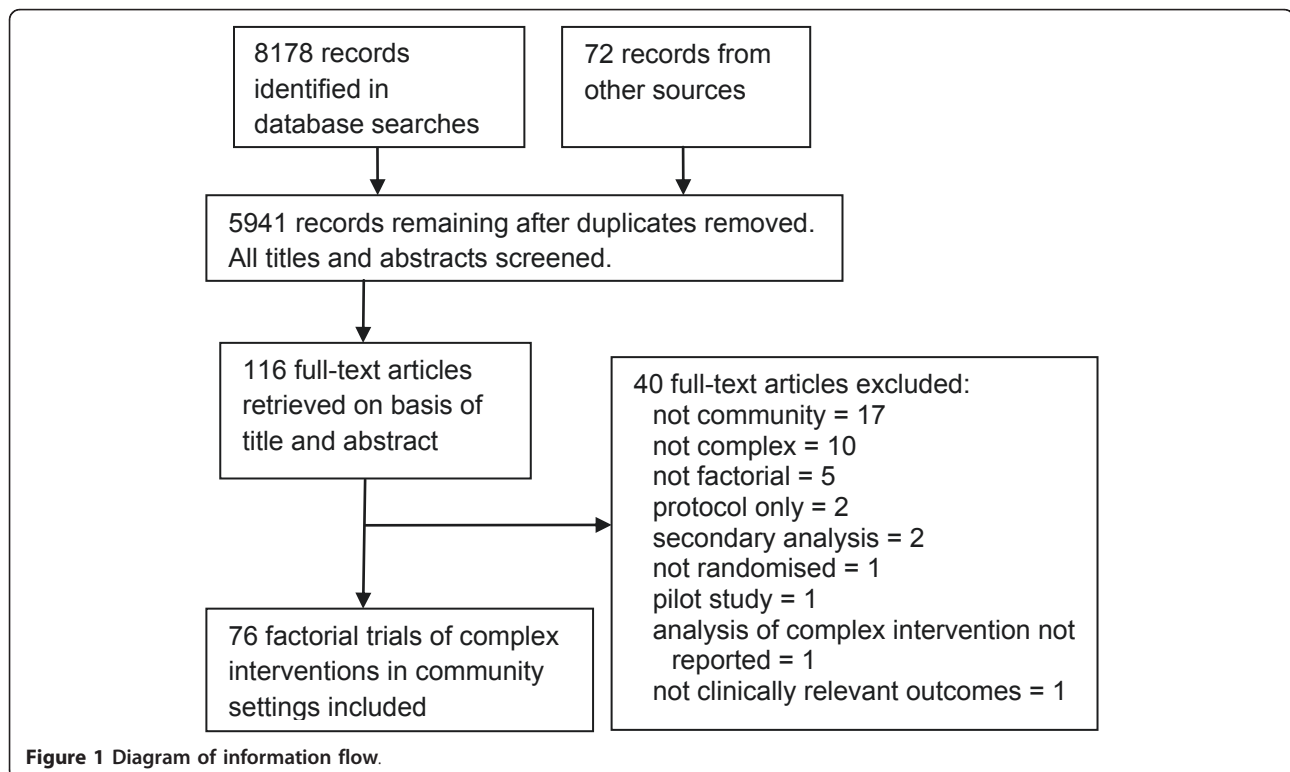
8178 records identified in database searches

72 records from other sources

5941 records remaining after duplicates removed. All titles and abstracts screened.

116 full-text articles retrieved on basis of title and abstract

40 full-text articles excluded:
not community = 17
not complex = 10
not factorial = 5
protocol only = 2
secondary analysis = 2
not randomised = 1
pilot study = 1
analysis of complex intervention not reported = 1
not clinically relevant outcomes = 1

76 factorial trials of complex interventions in community settings included

**Figure 1** Diagram of information flow.